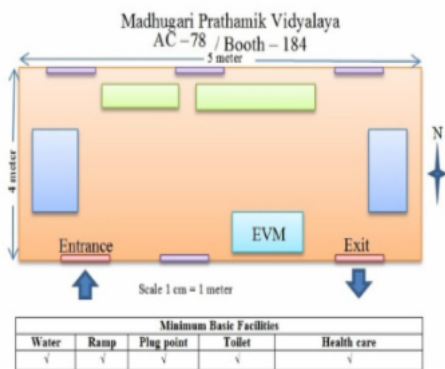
Madhugari Prathamik Vidyalaya
AC – 78 / Booth – 184

5 meter

4 meter

N

EVM

Entrance

Exit

Scale 1 cm = 1 meter

| Minimum Basic Facilities | | | | |
|---|---|---|---|---|
| Water | Ramp | Plug point | Toilet | Health care |
| √ | √ | √ | √ | √ |